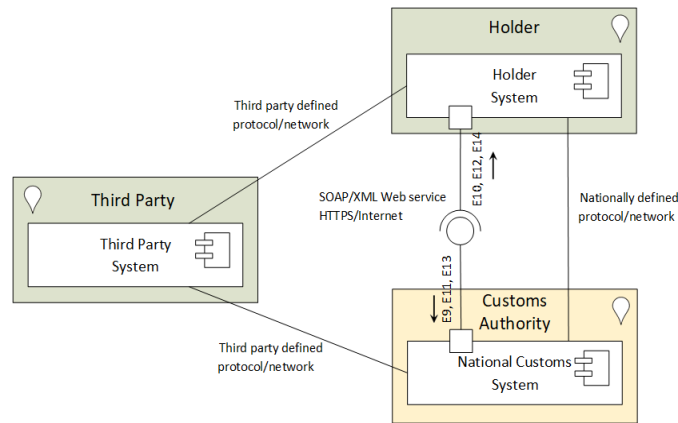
Holder

Holder System

Third party defined protocol/network

E10, E12, E14

Third Party

Third Party System

SOAP/XML Web service HTTPS/Internet

Nationally defined protocol/network

E9, E11, E13

Customs Authority

Third party defined protocol/network

National Customs System